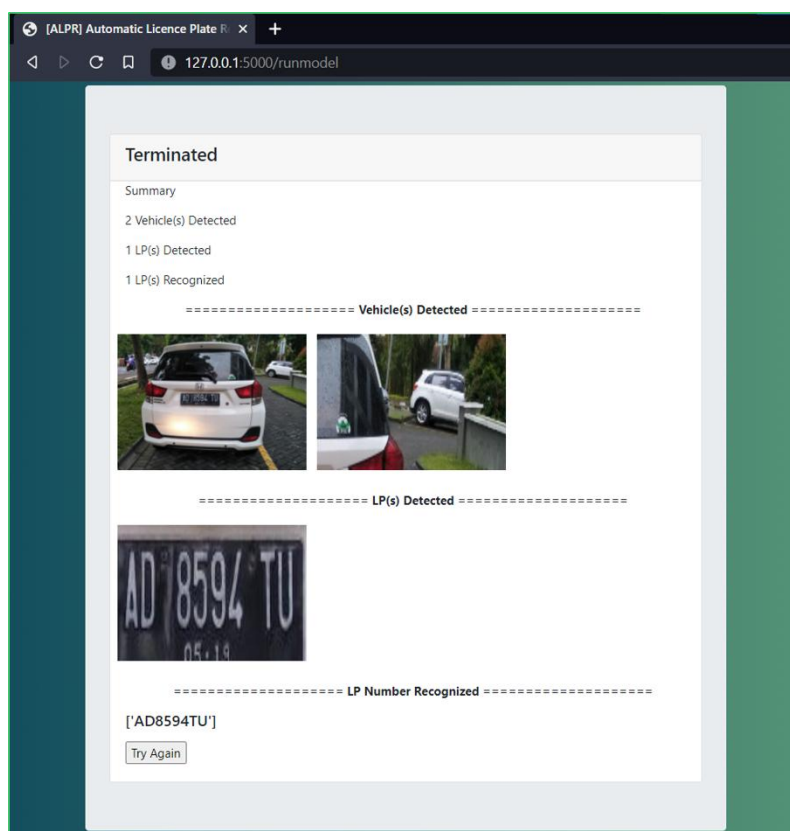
[ALPR] Automatic Licence Plate R ×

+

127.0.0.1:5000/runmodel

Terminated

Summary

2 Vehicle(s) Detected

1 LP(s) Detected

1 LP(s) Recognized

==================== Vehicle(s) Detected ====================

AD 8594 TU

==================== LP(s) Detected ====================

AD 8594 TU
05.19

==================== LP Number Recognized ====================

['AD8594TU']

Try Again